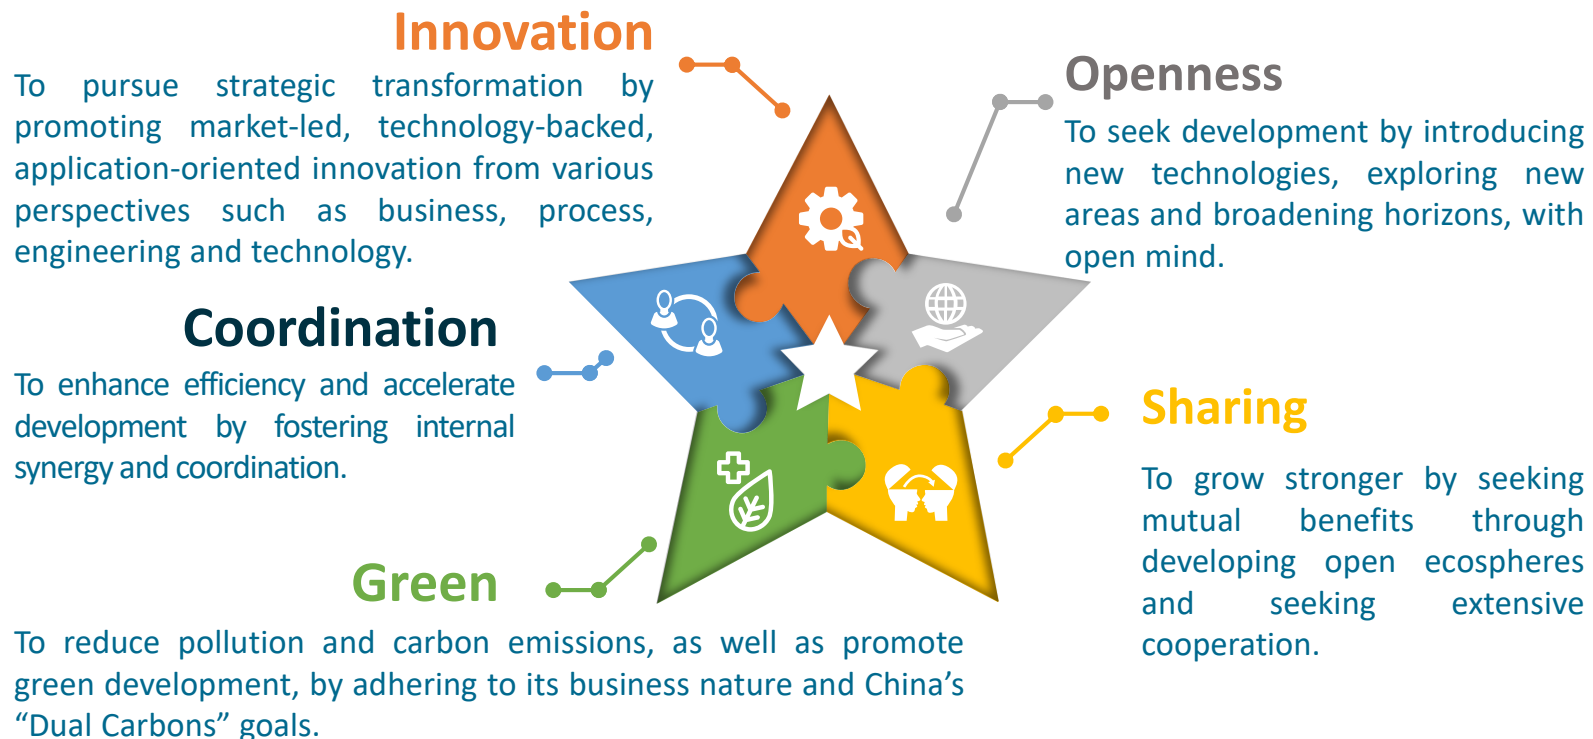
Innovation

To pursue strategic transformation by promoting market-led, technology-backed, application-oriented innovation from various perspectives such as business, process, engineering and technology.

Openness

To seek development by introducing new technologies, exploring new areas and broadening horizons, with open mind.

Coordination

To enhance efficiency and accelerate development by fostering internal synergy and coordination.

Sharing

To grow stronger by seeking mutual benefits through developing open ecospheres and seeking extensive cooperation.

Green

To reduce pollution and carbon emissions, as well as promote green development, by adhering to its business nature and China's "Dual Carbons" goals.